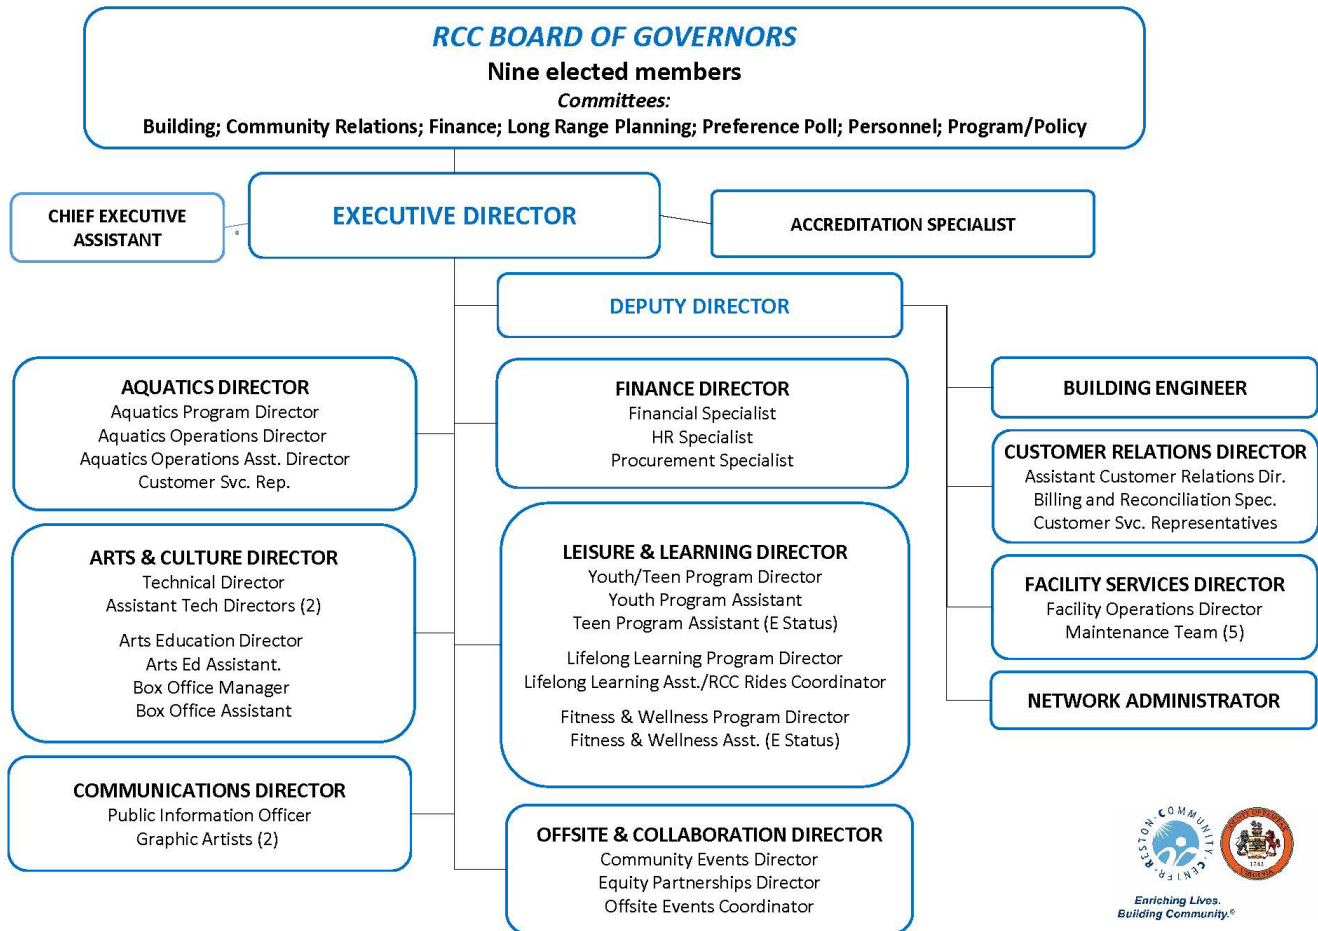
RCC BOARD OF GOVERNORS
Nine elected members
Committees:
Building; Community Relations; Finance; Long Range Planning; Preference Poll; Personnel; Program/Policy

CHIEF EXECUTIVE ASSISTANT

EXECUTIVE DIRECTOR

ACCREDITATION SPECIALIST

DEPUTY DIRECTOR

AQUATICS DIRECTOR
Aquatics Program Director
Aquatics Operations Director
Aquatics Operations Asst. Director
Customer Svc. Rep.

ARTS & CULTURE DIRECTOR
Technical Director
Assistant Tech Directors (2)
Arts Education Director
Arts Ed Assistant.
Box Office Manager
Box Office Assistant

COMMUNICATIONS DIRECTOR
Public Information Officer
Graphic Artists (2)

FINANCE DIRECTOR
Financial Specialist
HR Specialist
Procurement Specialist

LEISURE & LEARNING DIRECTOR
Youth/Teen Program Director
Youth Program Assistant
Teen Program Assistant (E Status)
Lifelong Learning Program Director
Lifelong Learning Asst./RCC Rides Coordinator
Fitness & Wellness Program Director
Fitness & Wellness Asst. (E Status)

OFFSITE & COLLABORATION DIRECTOR
Community Events Director
Equity Partnerships Director
Offsite Events Coordinator

BUILDING ENGINEER

CUSTOMER RELATIONS DIRECTOR
Assistant Customer Relations Dir.
Billing and Reconciliation Spec.
Customer Svc. Representatives

FACILITY SERVICES DIRECTOR
Facility Operations Director
Maintenance Team (5)

NETWORK ADMINISTRATOR

RESTON COMMUNITY CENTER
Enriching Lives.
Building Community.®